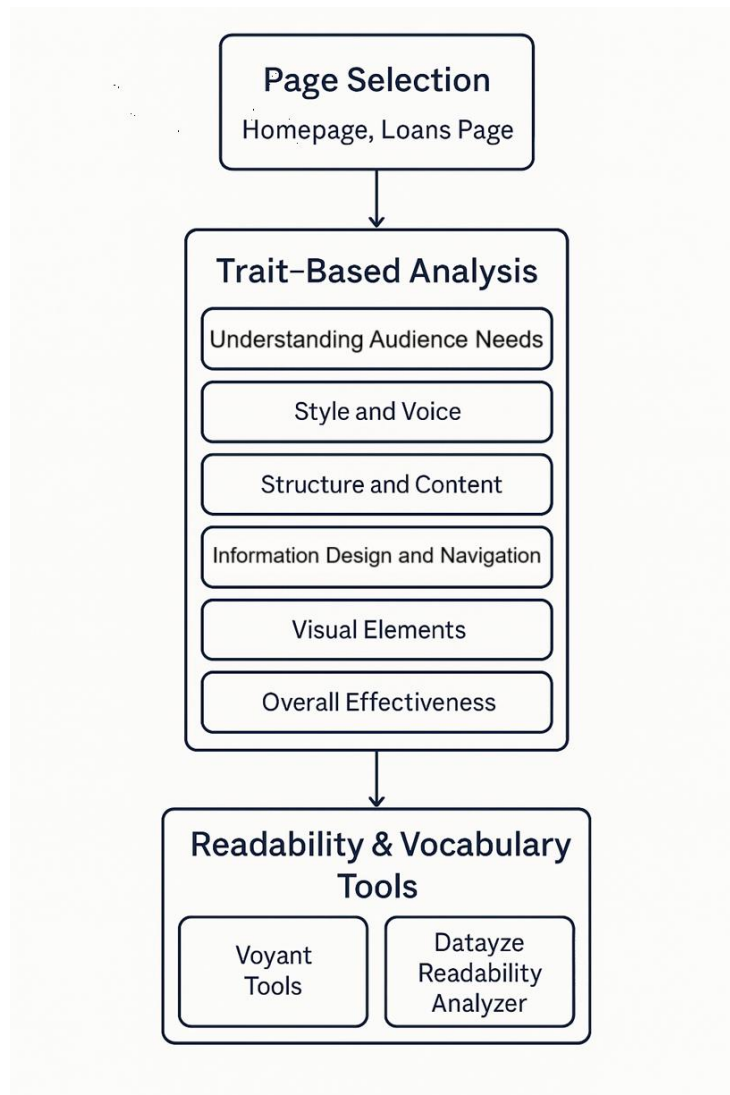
Page Selection
Homepage, Loans Page

Trait-Based Analysis

Understanding Audience Needs

Style and Voice

Structure and Content

Information Design and Navigation

Visual Elements

Overall Effectiveness

Readability & Vocabulary Tools

Voyant Tools

Datayze Readability Analyzer